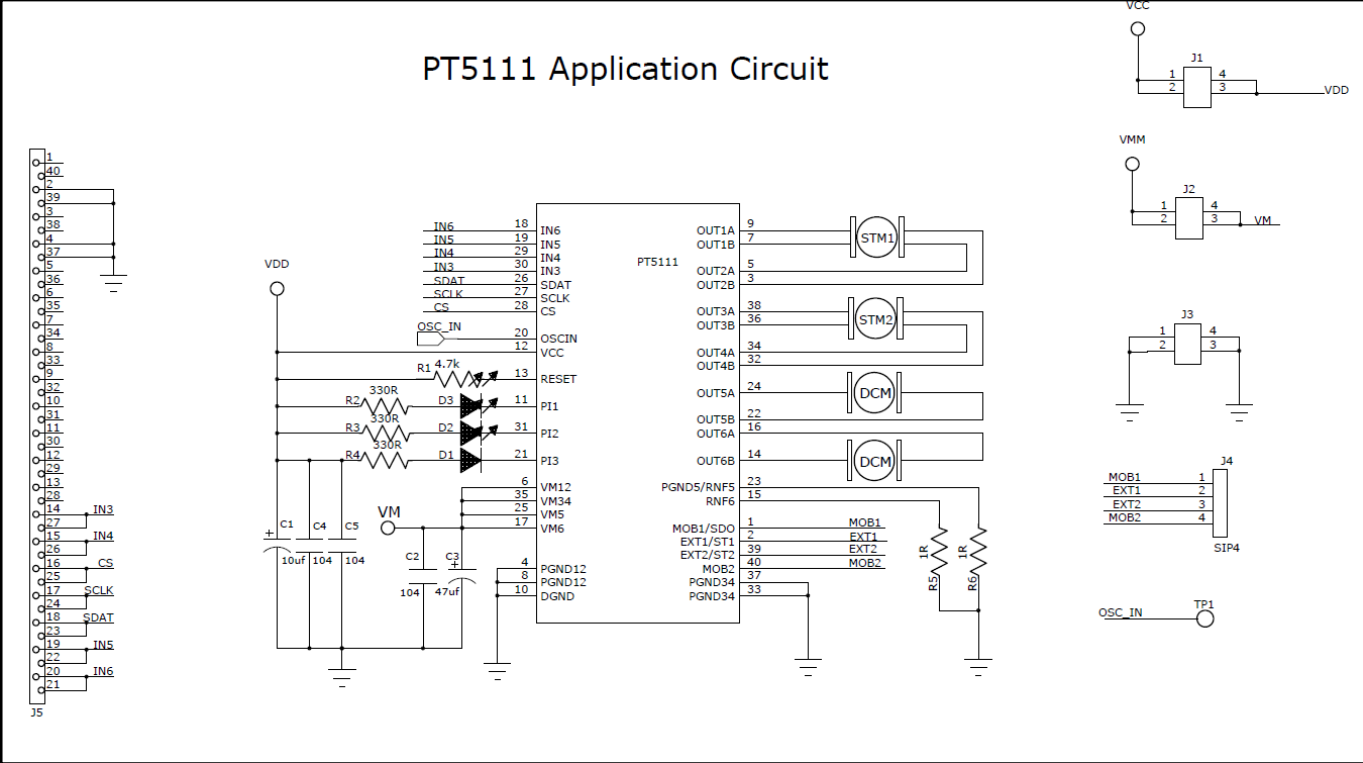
PT5111 Application Circuit

VCC
J1
1 4
2 3
VDD

VMM
J2
1 4
2 3
VM

J3
1 4
2 3

J4
MOB1 1
EXT1 2
EXT2 3
MOB2 4
SIP4

OSC_IN
TP1

J5
1
40
2
39
3
38
4
37
5
36
6
35
7
34
8
33
9
32
10
31
11
30
12
29
13
28
14 IN3
27
15 IN4
26
16 CS
25
17 SCLK
24
18 SDAT
23
19 IN5
22
20 IN6
21

VDD
VM
C1 10uf
C4 104
C5 104
C2 104
C3 47uf
R1 4.7k
R2 330R
R3 330R
R4 330R
D3
D2
D1

PT5111
IN6 18 IN6
IN5 19 IN5
IN4 29 IN4
IN3 30 IN3
SDAT 26 SDAT
SCLK 27 SCLK
CS 28 CS
OSC_IN 20 OSCIN
12 VCC
13 RESET
11 PI1
31 PI2
21 PI3
6 VM12
35 VM34
25 VM5
17 VM6
4 PGND12
8 PGND12
10 DGND

OUT1A 9
OUT1B 7
OUT2A 5
OUT2B 3
OUT3A 38
OUT3B 36
OUT4A 34
OUT4B 32
OUT5A 24
OUT5B 22
OUT6A 16
OUT6B 14
PGND5/RNF5 23
RNF6 15
MOB1/SDO 1 MOB1
EXT1/ST1 2 EXT1
EXT2/ST2 39 EXT2
MOB2 40 MOB2
PGND34 37
PGND34 33

STM1
STM2
DCM
DCM
R5 1R
R6 1R